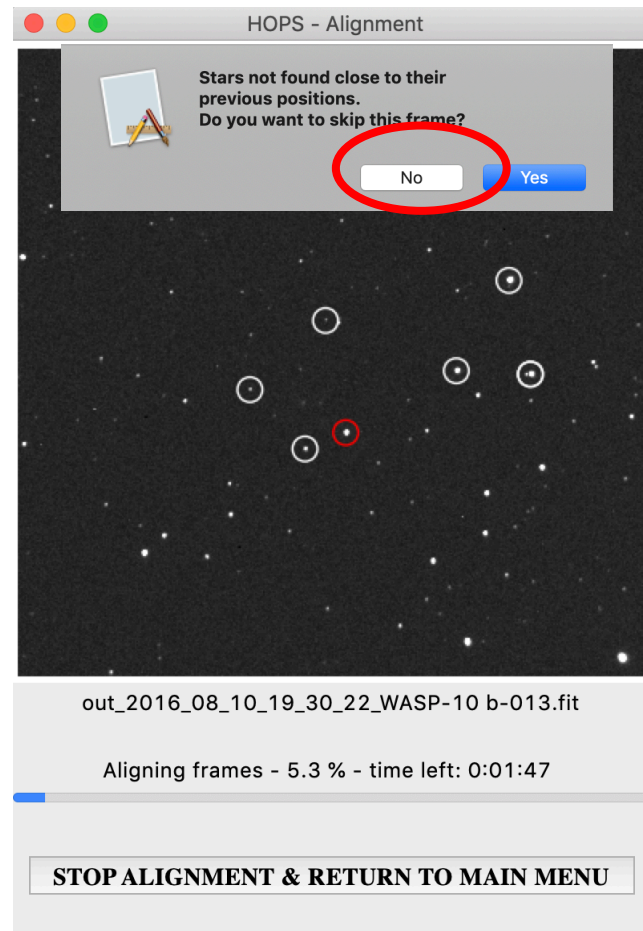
HOPS - Alignment

Stars not found close to their previous positions.
Do you want to skip this frame?

No

Yes

out_2016_08_10_19_30_22_WASP-10 b-013.fit

Aligning frames - 5.3 % - time left: 0:01:47

STOP ALIGNMENT & RETURN TO MAIN MENU